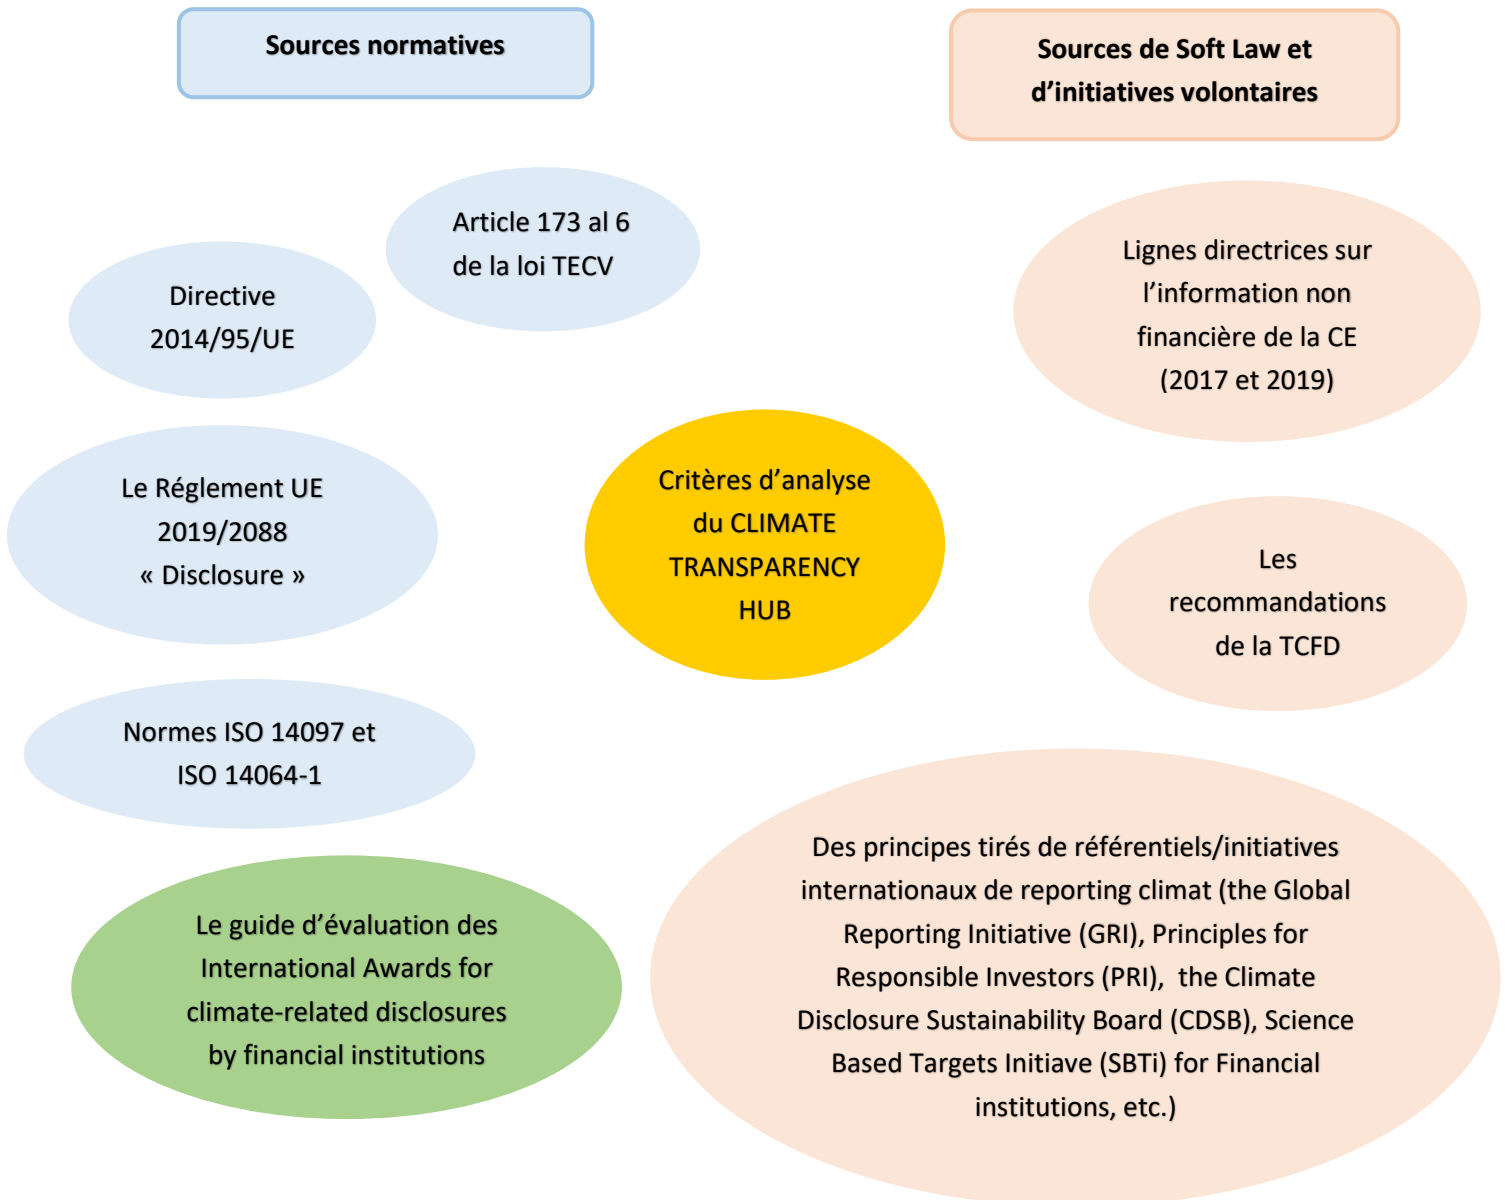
Sources normatives

Sources de Soft Law et d’initiatives volontaires

Article 173 al 6 de la loi TECV

Directive 2014/95/UE

Lignes directrices sur l’information non financière de la CE (2017 et 2019)

Le Réglement UE 2019/2088 « Disclosure »

Critères d’analyse du CLIMATE TRANSPARENCY HUB

Les recommandations de la TCFD

Normes ISO 14097 et ISO 14064-1

Des principes tirés de référentiels/initiatives internationaux de reporting climat (the Global Reporting Initiative (GRI), Principles for Responsible Investors (PRI), the Climate Disclosure Sustainability Board (CDSB), Science Based Targets Initiave (SBTi) for Financial institutions, etc.)

Le guide d’évaluation des International Awards for climate-related disclosures by financial institutions